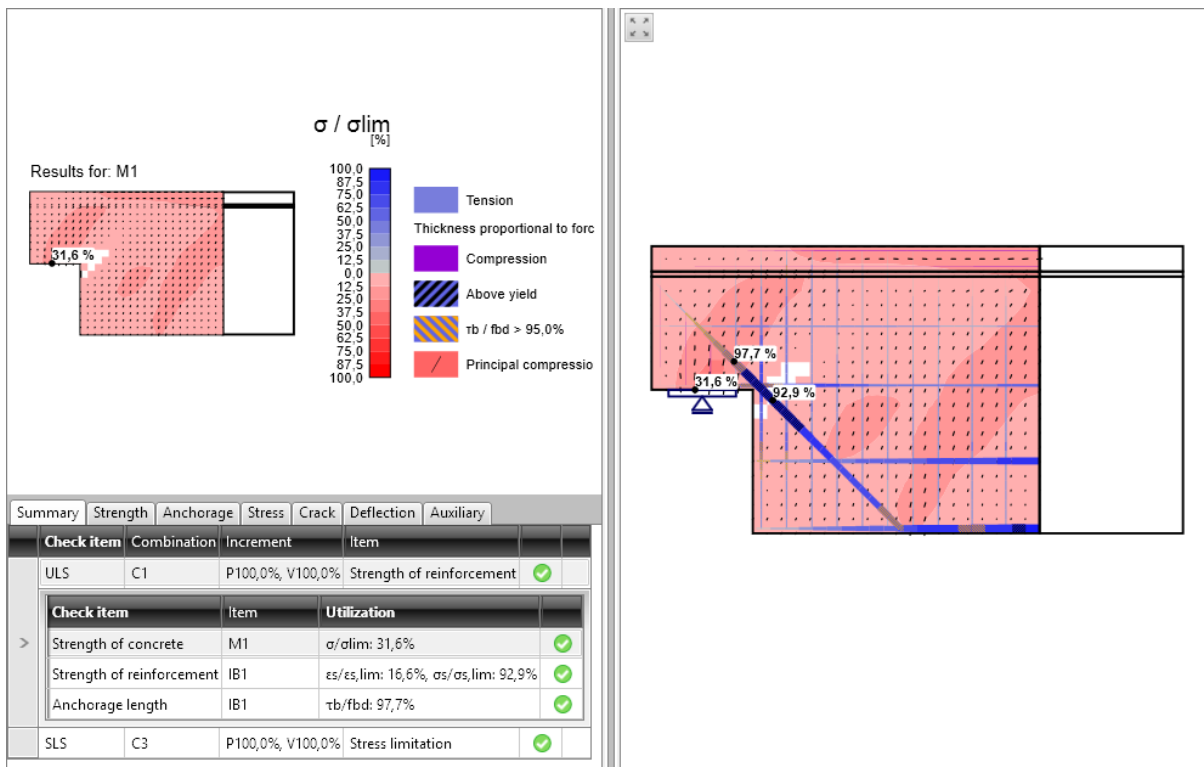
σ / σlim
[%]

Results for: M1

31,6 %

100,0
87,5
75,0
62,5
50,0
37,5
25,0
12,5
0,0
12,5
25,0
37,5
50,0
62,5
75,0
87,5
100,0

Tension
Thickness proportional to forc
Compression
Above yield
τb / fbd > 95,0%
Principal compressio

Summary | Strength | Anchorage | Stress | Crack | Deflection | Auxiliary

| Check item | Combination | Increment | Item |
|---|---|---|---|
| ULS | C1 | P100,0%, V100,0% | Strength of reinforcement |

| Check item | Item | Utilization |
|---|---|---|
| Strength of concrete | M1 | σ/σlim: 31,6% |
| Strength of reinforcement | IB1 | εs/εs,lim: 16,6%, σs/σs,lim: 92,9% |
| Anchorage length | IB1 | τb/fbd: 97,7% |

| SLS | C3 | P100,0%, V100,0% | Stress limitation |
|---|---|---|---|

97,7 %
31,6 %
92,9 %